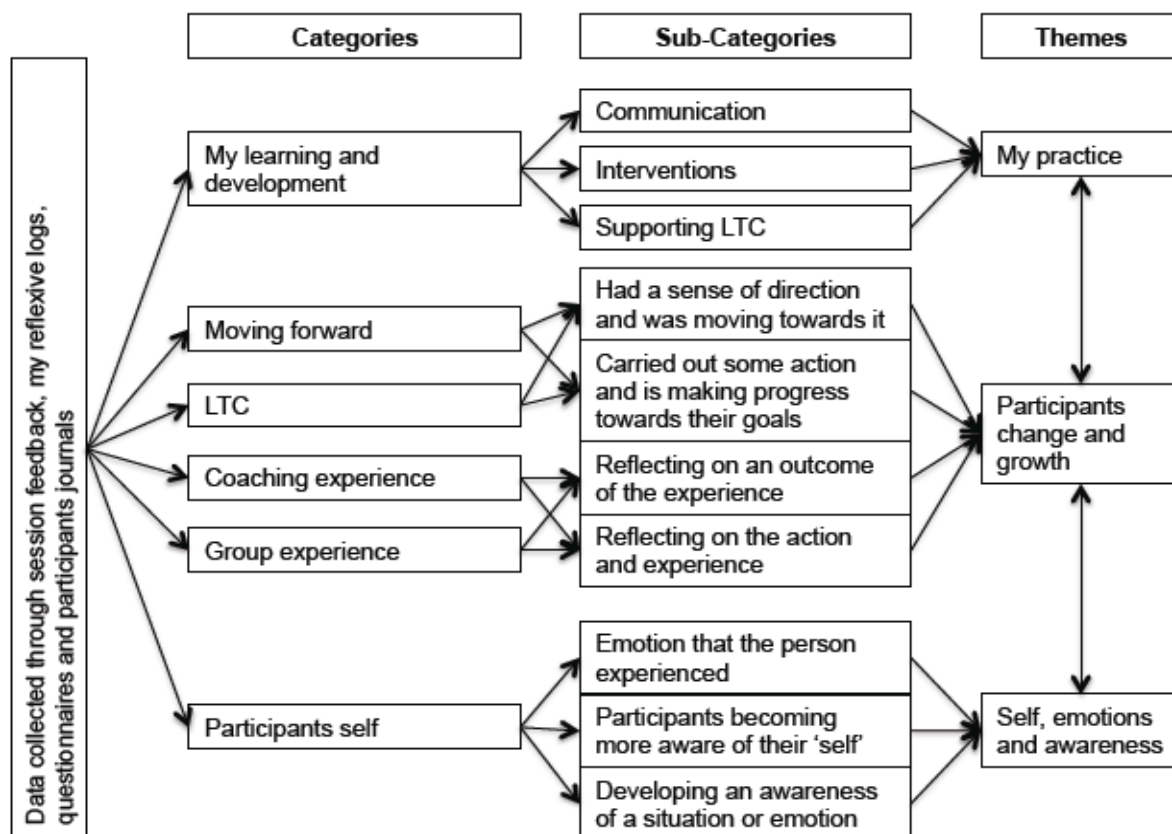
Data collected through session feedback, my reflexive logs, questionnaires and participants journals

Categories

Sub-Categories

Themes

My learning and development

Communication

Interventions

Supporting LTC

My practice

Moving forward

LTC

Coaching experience

Group experience

Had a sense of direction and was moving towards it

Carried out some action and is making progress towards their goals

Reflecting on an outcome of the experience

Reflecting on the action and experience

Participants change and growth

Participants self

Emotion that the person experienced

Participants becoming more aware of their 'self'

Developing an awareness of a situation or emotion

Self, emotions and awareness